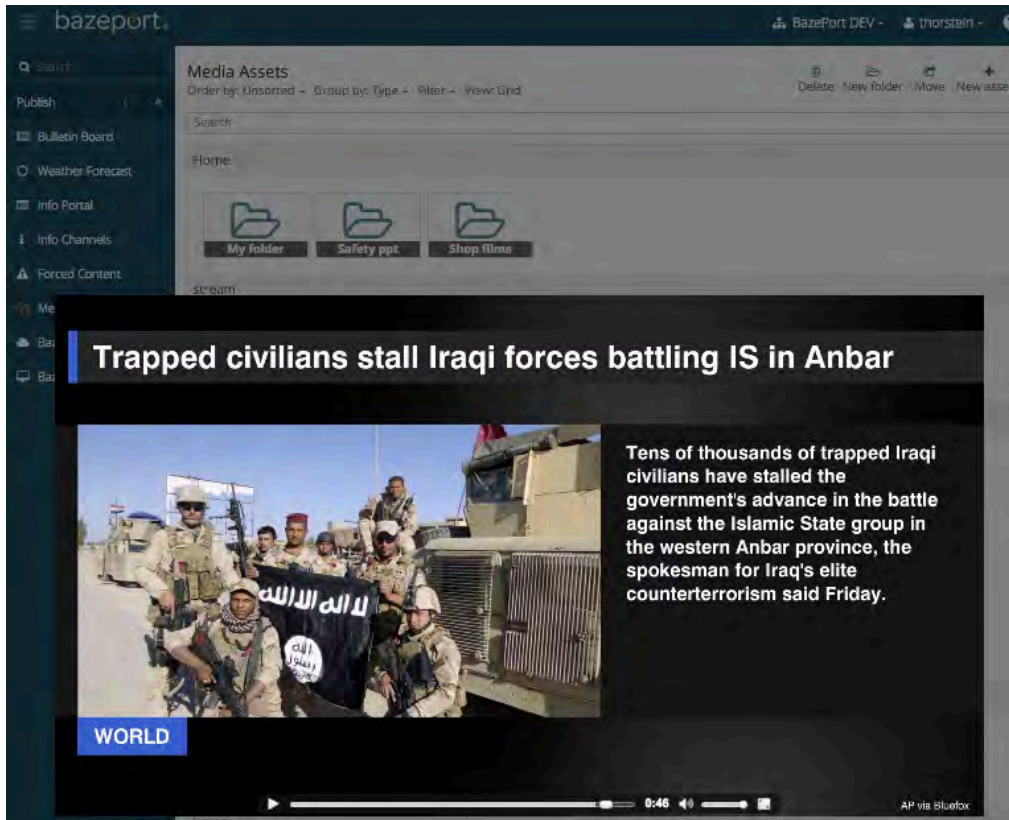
bazeport.

BazePort DEV - thorstein -

Search

Publish

Bulletin Board

Weather Forecast

Info Portal

Info Channels

Forced Content

Me

Ba

Ba

Media Assets

Order by: Unsorted - Group by: Type - Filter - View: Grid

Delete New folder Move New asse

Search

Home

My folder

Safety ppt

Shop films

stream

Trapped civilians stall Iraqi forces battling IS in Anbar

Tens of thousands of trapped Iraqi civilians have stalled the government's advance in the battle against the Islamic State group in the western Anbar province, the spokesman for Iraq's elite counterterrorism said Friday.

لا إله إلا الله

WORLD

0:46

AP via Bluefox